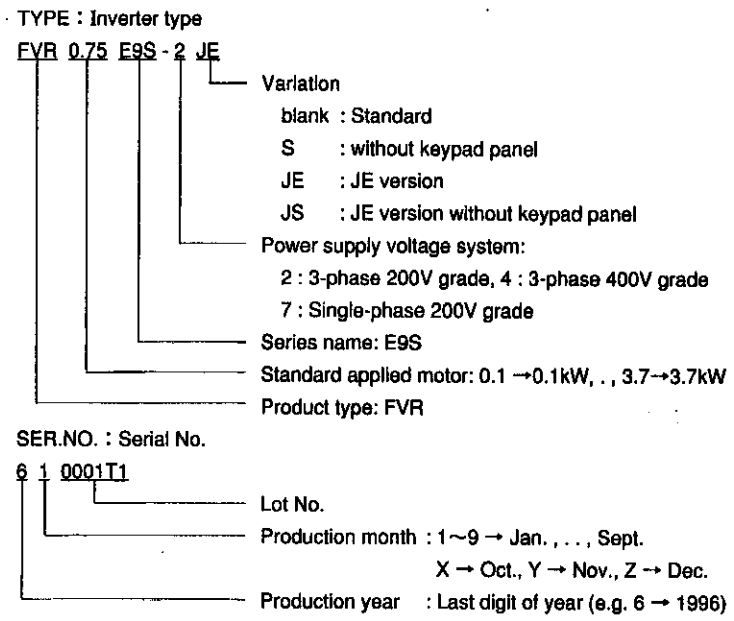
· TYPE : Inverter type

FVR 0.75 E9S - 2 JE

Variation

blank : Standard

S : without keypad panel

JE : JE version

JS : JE version without keypad panel

Power supply voltage system:

2 : 3-phase 200V grade, 4 : 3-phase 400V grade

7 : Single-phase 200V grade

Series name: E9S

Standard applied motor: 0.1 →0.1kW, . , 3.7→3.7kW

Product type: FVR

SER.NO. : Serial No.

6 1 0001T1

Lot No.

Production month : 1~9 → Jan. , . . , Sept.

X → Oct., Y → Nov., Z → Dec.

Production year : Last digit of year (e.g. 6 → 1996)